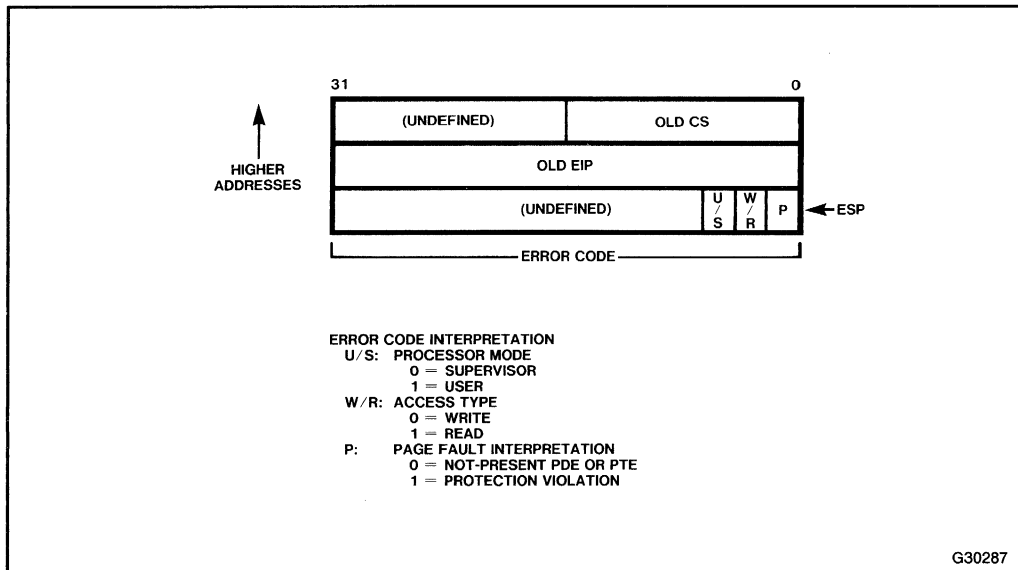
31

0

HIGHER ADDRESSES

| (UNDEFINED) | | | OLD CS |
|---|---|---|---|
| OLD EIP | | | |
| (UNDEFINED) | U/S | W/R | P |

ESP

ERROR CODE

ERROR CODE INTERPRETATION
U/S: PROCESSOR MODE
0 = SUPERVISOR
1 = USER
W/R: ACCESS TYPE
0 = WRITE
1 = READ
P: PAGE FAULT INTERPRETATION
0 = NOT-PRESENT PDE OR PTE
1 = PROTECTION VIOLATION

G30287